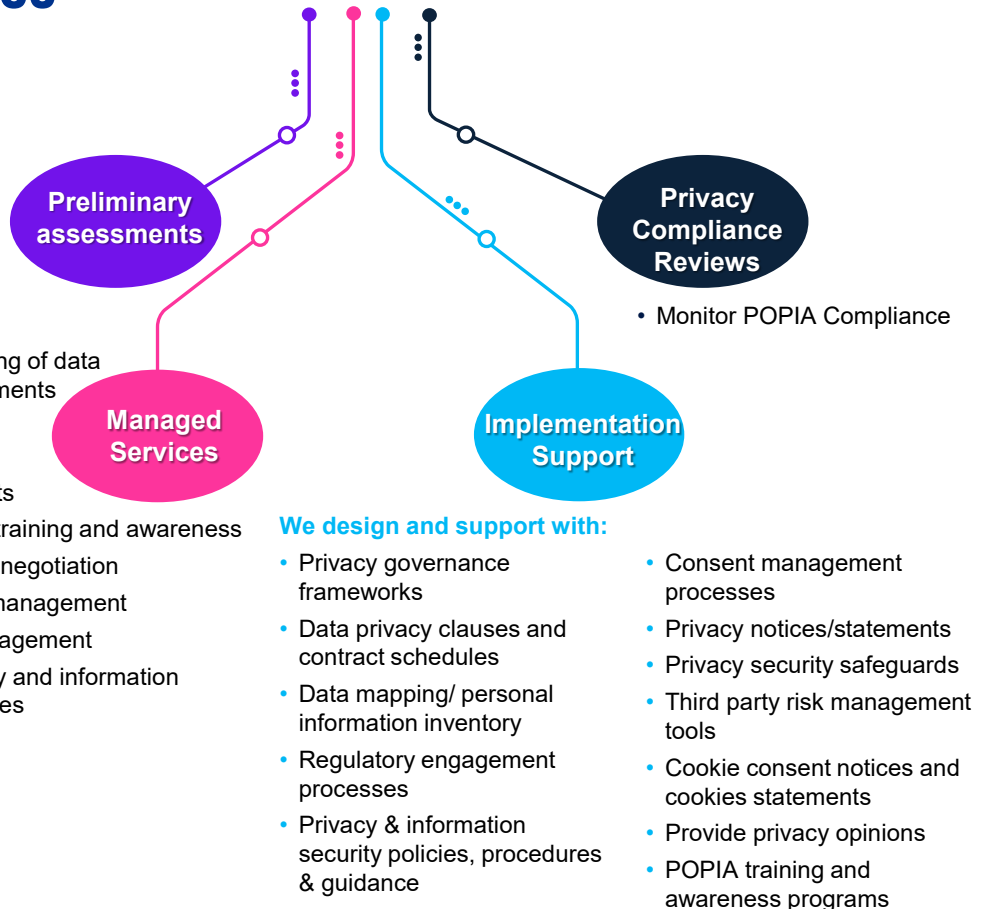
Preliminary assessments

Privacy Compliance Reviews

• Monitor POPIA Compliance

ng of data
nents

Managed Services

Implementation Support

ts
raining and awareness
negotiation
management
agement
y and information
es

We design and support with:

• Privacy governance frameworks
• Data privacy clauses and contract schedules
• Data mapping/ personal information inventory
• Regulatory engagement processes
• Privacy & information security policies, procedures & guidance

• Consent management processes
• Privacy notices/statements
• Privacy security safeguards
• Third party risk management tools
• Cookie consent notices and cookies statements
• Provide privacy opinions
• POPIA training and awareness programs